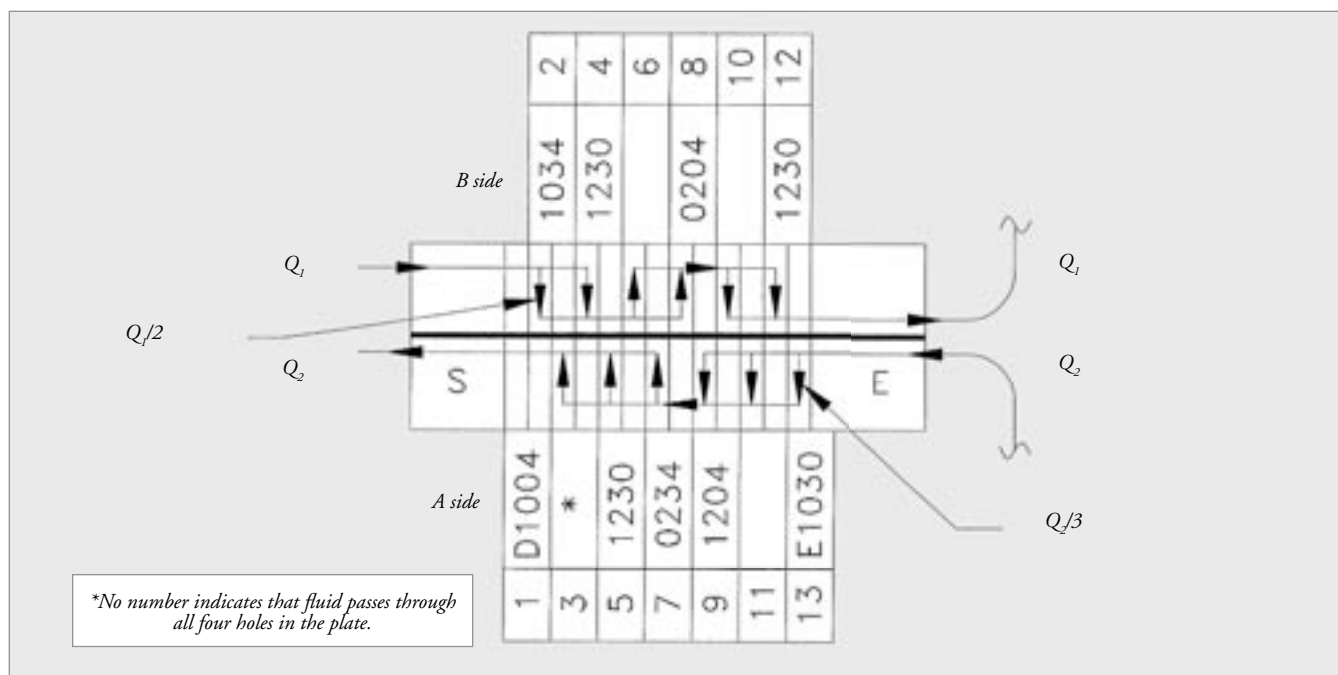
2 4 6 8 10 12

1034 1230 0204 1230

B side

$Q_1$

$Q_1/2$

$Q_2$

S

E

$Q_1$

$Q_2$

A side

D1004 * 1230 0234 1204 E1030

1 3 5 7 9 11 13

$Q_2/3$

*No number indicates that fluid passes through all four holes in the plate.